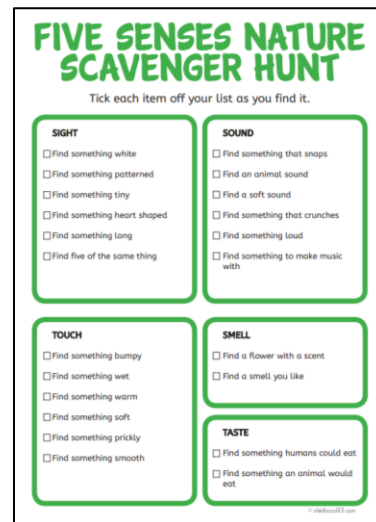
FIVE SENSES NATURE SCAVENGER HUNT

Tick each item off your list as you find it.

SIGHT

☐ Find something white

☐ Find something patterned

☐ Find something tiny

☐ Find something heart shaped

☐ Find something long

☐ Find five of the same thing

SOUND

☐ Find something that snaps

☐ Find an animal sound

☐ Find a soft sound

☐ Find something that crunches

☐ Find something loud

☐ Find something to make music with

TOUCH

☐ Find something bumpy

☐ Find something wet

☐ Find something warm

☐ Find something soft

☐ Find something prickly

☐ Find something smooth

SMELL

☐ Find a flower with a scent

☐ Find a smell you like

TASTE

☐ Find something humans could eat

☐ Find something an animal would eat

© childhood101.com